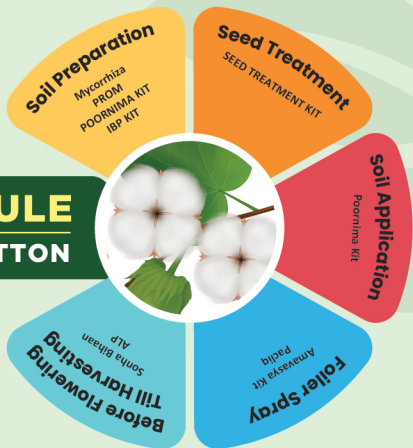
ULE
TTON

Soil Preparation
Mycorrhiza
PROM
POORNIMA KIT
IBP KIT

Seed Treatment
SEED TREATMENT KIT

Soil Application
Poornima Kit

Foliar Spray
Amavasya Kit
Padia

Before Flowering Till Harvesting
Sonha Bihaan
ALP